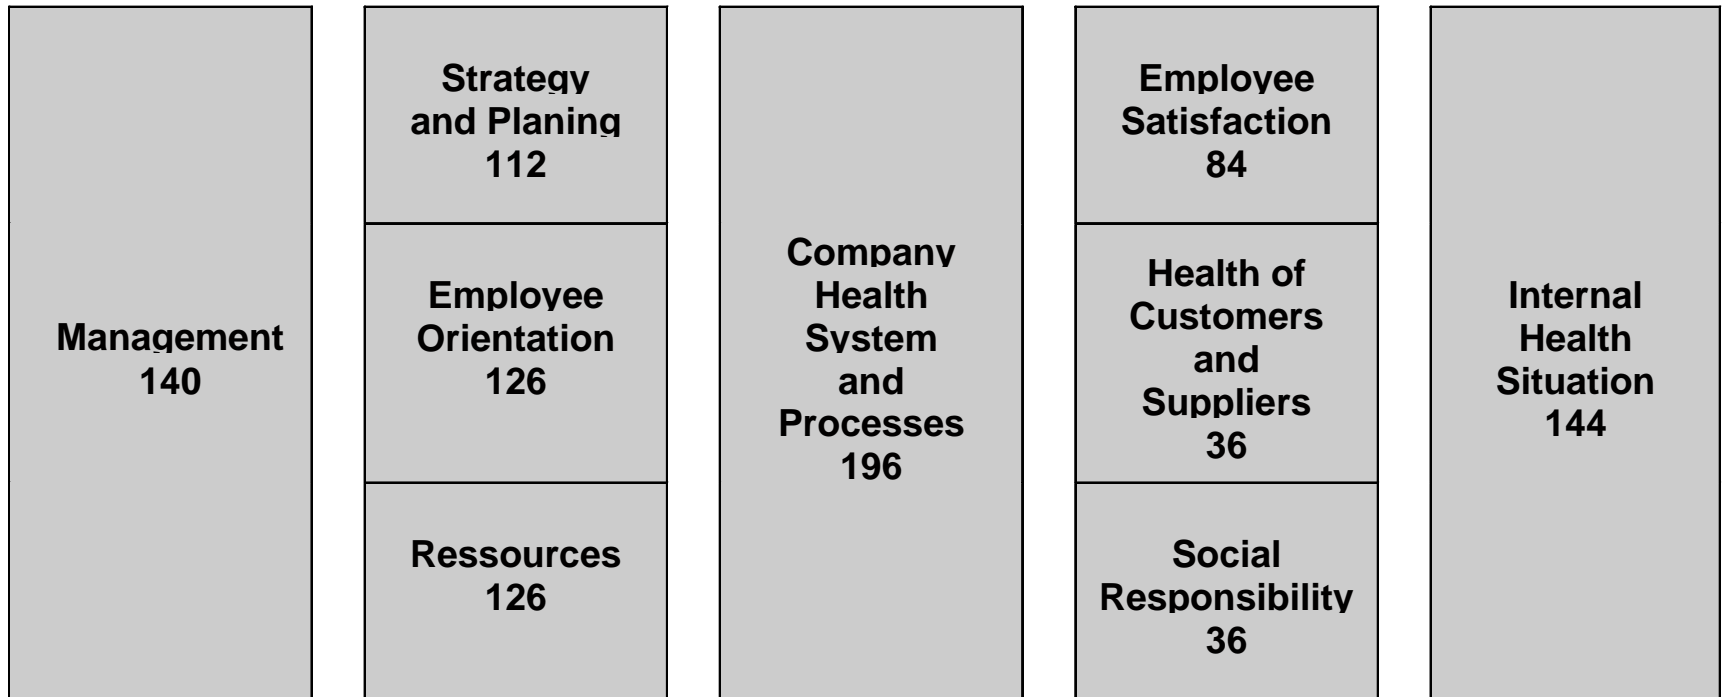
Management
140

Strategy and Planing
112

Employee Orientation
126

Ressources
126

Company Health System and Processes
196

Employee Satisfaction
84

Health of Customers and Suppliers
36

Social Responsibility
36

Internal Health Situation
144